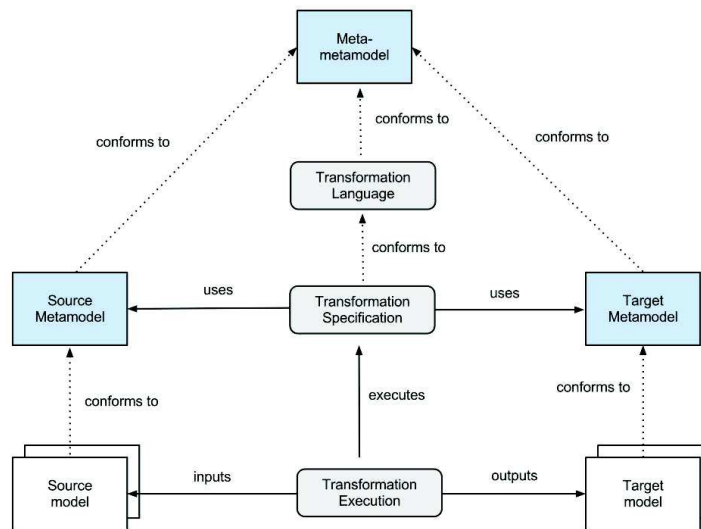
Meta-metamodel

conforms to

conforms to

conforms to

Transformation Language

conforms to

Source Metamodel

uses

Transformation Specification

uses

Target Metamodel

conforms to

executes

conforms to

Source model

inputs

Transformation Execution

outputs

Target model